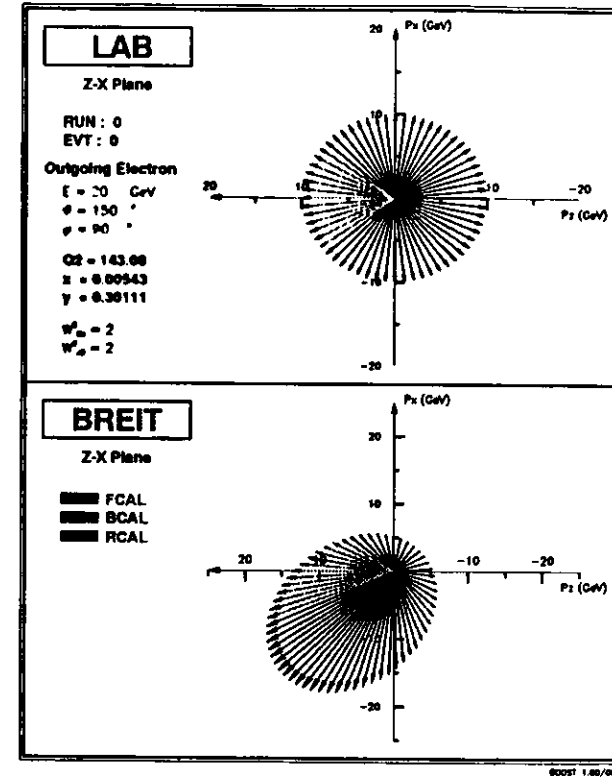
LAB

Z-X Plane

RUN : 0
EVT : 0

Outgoing Electron
E = 20 GeV
$\theta$ = 150 °
$\varphi$ = 90 °

Q2 = 143.08
x = 0.00943
y = 0.38111

$W^{2}_{in}$ = 2
$W^{2}_{jp}$ = 2

20
Px (GeV)
10
20
10
-10
-20
Pz (GeV)
-10
-20

BREIT

Z-X Plane

FCAL
BCAL
RCAL

Px (GeV)
20
10
20
-10
-20
Pz (GeV)
-20

BOOST 1.00/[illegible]